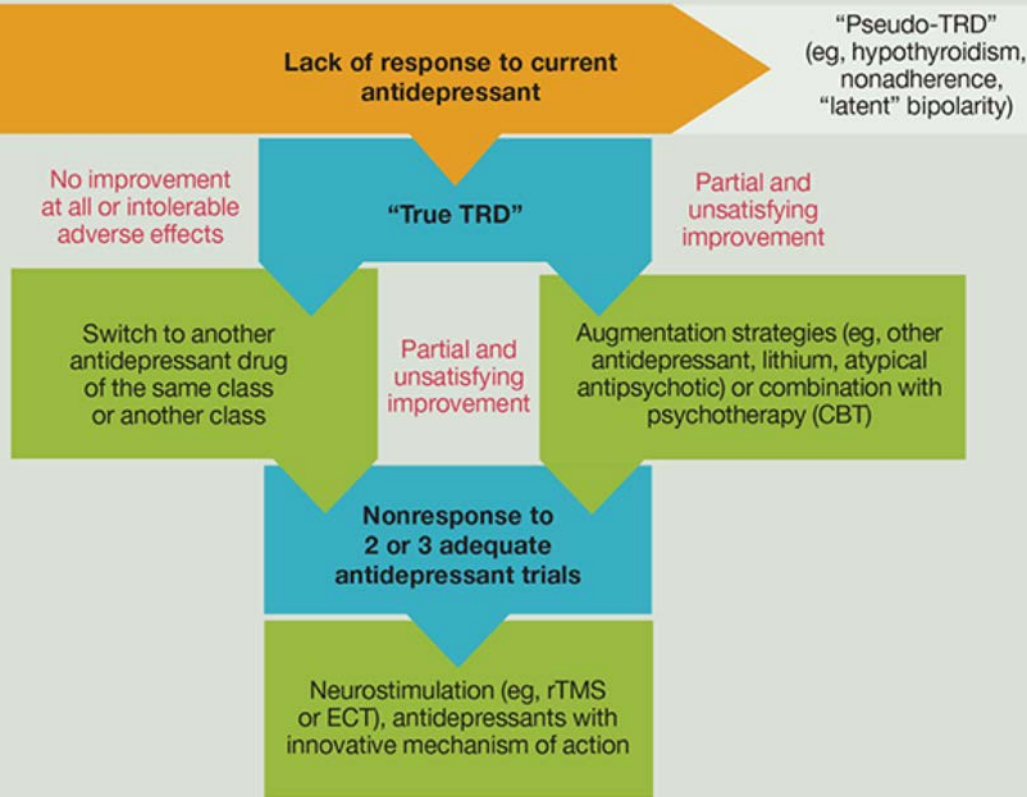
Lack of response to current antidepressant

"Pseudo-TRD" (eg, hypothyroidism, nonadherence, "latent" bipolarity)

No improvement at all or intolerable adverse effects

"True TRD"

Partial and unsatisfying improvement

Switch to another antidepressant drug of the same class or another class

Partial and unsatisfying improvement

Augmentation strategies (eg, other antidepressant, lithium, atypical antipsychotic) or combination with psychotherapy (CBT)

Nonresponse to 2 or 3 adequate antidepressant trials

Neurostimulation (eg, rTMS or ECT), antidepressants with innovative mechanism of action